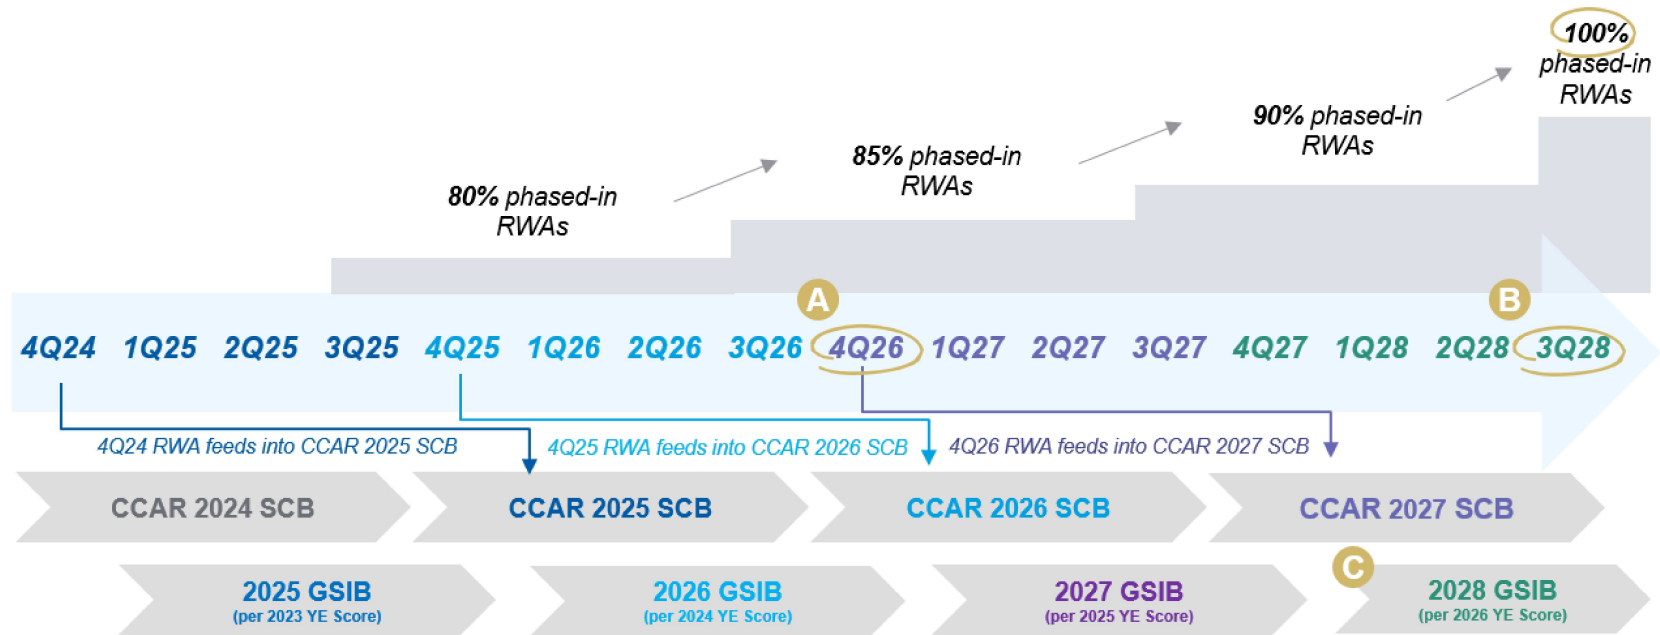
100% phased-in RWAs

90% phased-in RWAs

85% phased-in RWAs

80% phased-in RWAs

A

B

4Q24 1Q25 2Q25 3Q25 4Q25 1Q26 2Q26 3Q26 4Q26 1Q27 2Q27 3Q27 4Q27 1Q28 2Q28 3Q28

4Q24 RWA feeds into CCAR 2025 SCB

4Q25 RWA feeds into CCAR 2026 SCB

4Q26 RWA feeds into CCAR 2027 SCB

CCAR 2024 SCB

CCAR 2025 SCB

CCAR 2026 SCB

CCAR 2027 SCB

C

2025 GSIB
(per 2023 YE Score)

2026 GSIB
(per 2024 YE Score)

2027 GSIB
(per 2025 YE Score)

2028 GSIB
(per 2026 YE Score)